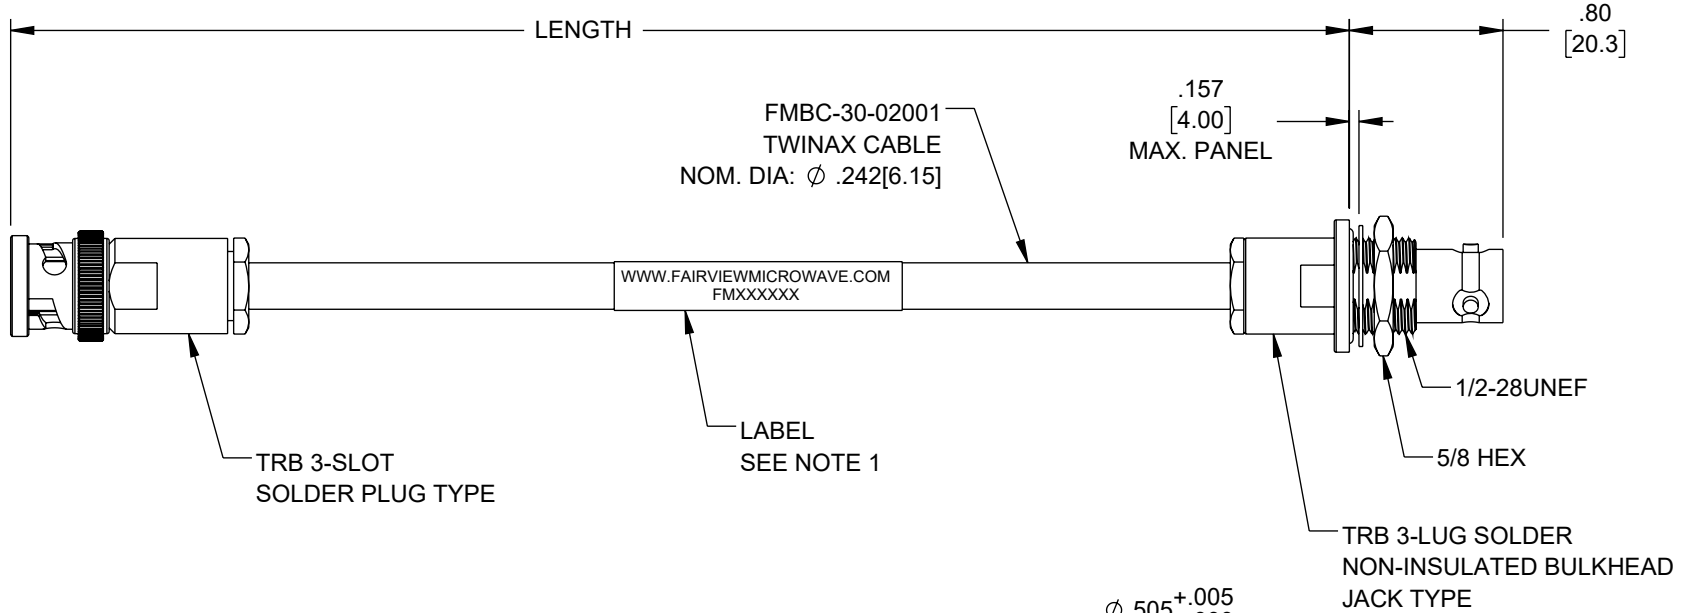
LENGTH

.80
[20.3]

.157
[4.00]
MAX. PANEL

FMBC-30-02001
TWINAX CABLE
NOM. DIA: $\phi$ .242[6.15]

WWW.FAIRVIEWMICROWAVE.COM
FMXXXXXX

1/2-28UNEF

5/8 HEX

LABEL
SEE NOTE 1

TRB 3-SLOT
SOLDER PLUG TYPE

TRB 3-LUG SOLDER
NON-INSULATED BULKHEAD
JACK TYPE

$\phi$ .505$^{+.005}$ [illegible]